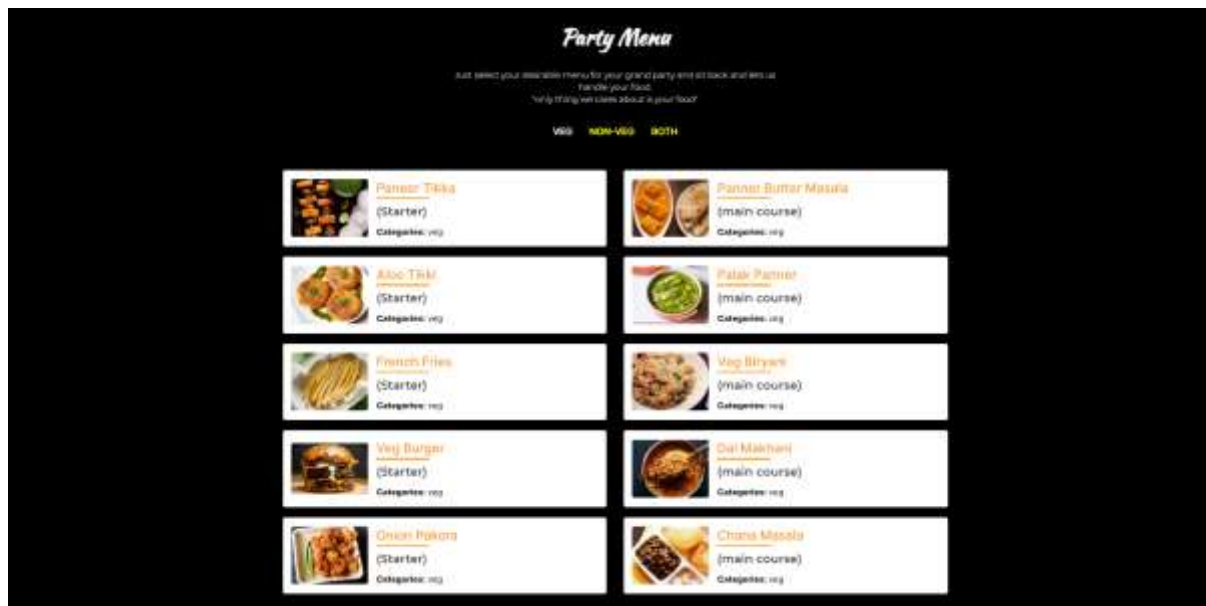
Party Menu

Just select your desirable menu for your grand party and sit back and lets us handle your food. "only thing we care about is your food"

VEG NON-VEG BOTH

Paneer Tikka
(Starter)
Categories: veg

Paneer Butter Masala
(main course)
Categories: veg

Aloo Tikki
(Starter)
Categories: veg

Palak Paneer
(main course)
Categories: veg

French Fries
(Starter)
Categories: veg

Veg Biryani
(main course)
Categories: veg

Veg Burger
(Starter)
Categories: veg

Dal Makhani
(main course)
Categories: veg

Onion Pakora
(Starter)
Categories: veg

Chana Masala
(main course)
Categories: veg